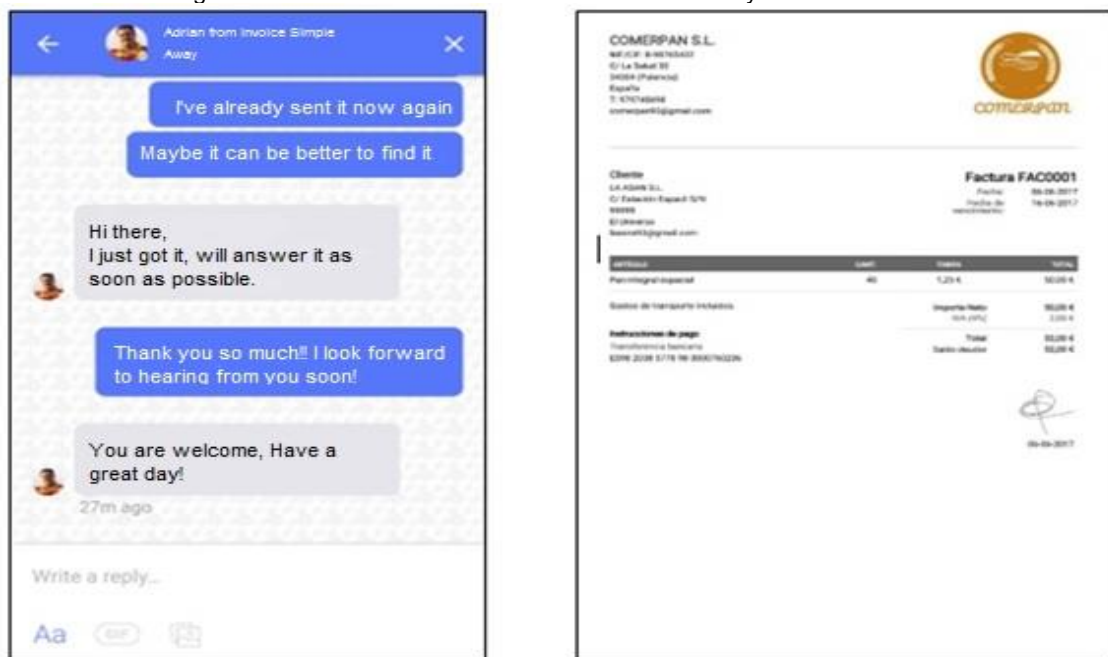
Adrian from Invoice Simple
Away

I've already sent it now again

Maybe it can be better to find it

Hi there,
I just got it, will answer it as soon as possible.

Thank you so much!! I look forward to hearing from you soon!

You are welcome, Have a great day!

27m ago

Write a reply...

Aa GIF

COMERPAN S.L.
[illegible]
C/ La Salud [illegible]
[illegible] (Palencia)
España
T: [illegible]
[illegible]@gmail.com

comerpan

Cliente
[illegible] S.L.
C/ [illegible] S/N
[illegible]
El Universo
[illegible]@gmail.com

Factura FAC0001
Fecha: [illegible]-2017
Fecha de vencimiento: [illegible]-2017

| ARTÍCULO | CANT. | PRECIO | TOTAL |
|---|---|---|---|
| Pan integral especial | 40 | 1,25 € | 50,00 € |

Gastos de transporte incluidos

Importe Neto 50,00 €
IVA (4%) 2,00 €

Instrucciones de pago
Transferencia bancaria
ES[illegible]

Total 52,00 €
Saldo deudor 52,00 €

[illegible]-2017